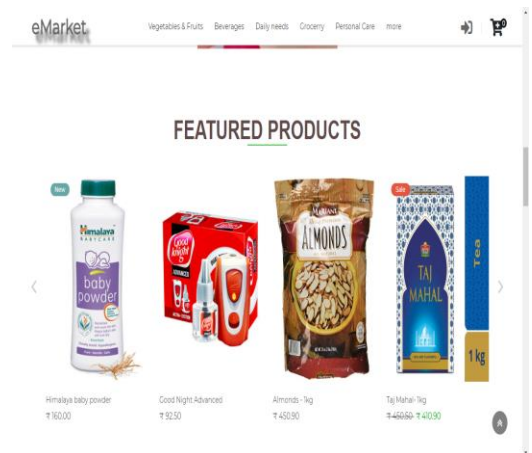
eMarket

Vegetables & Fruits Beverages Daily needs Grocery Personal Care more

0

FEATURED PRODUCTS

New

Himalaya BABY CARE baby powder

Good Knight ADVANCED

ALMONDS

Sale

TAJ MAHAL

Tea

1 kg

Himalaya baby powder
₹160.00

Good Night Advanced
₹92.50

Almonds - 1kg
₹450.90

Taj Mahal - 1kg
~~₹450.50~~ ₹410.90